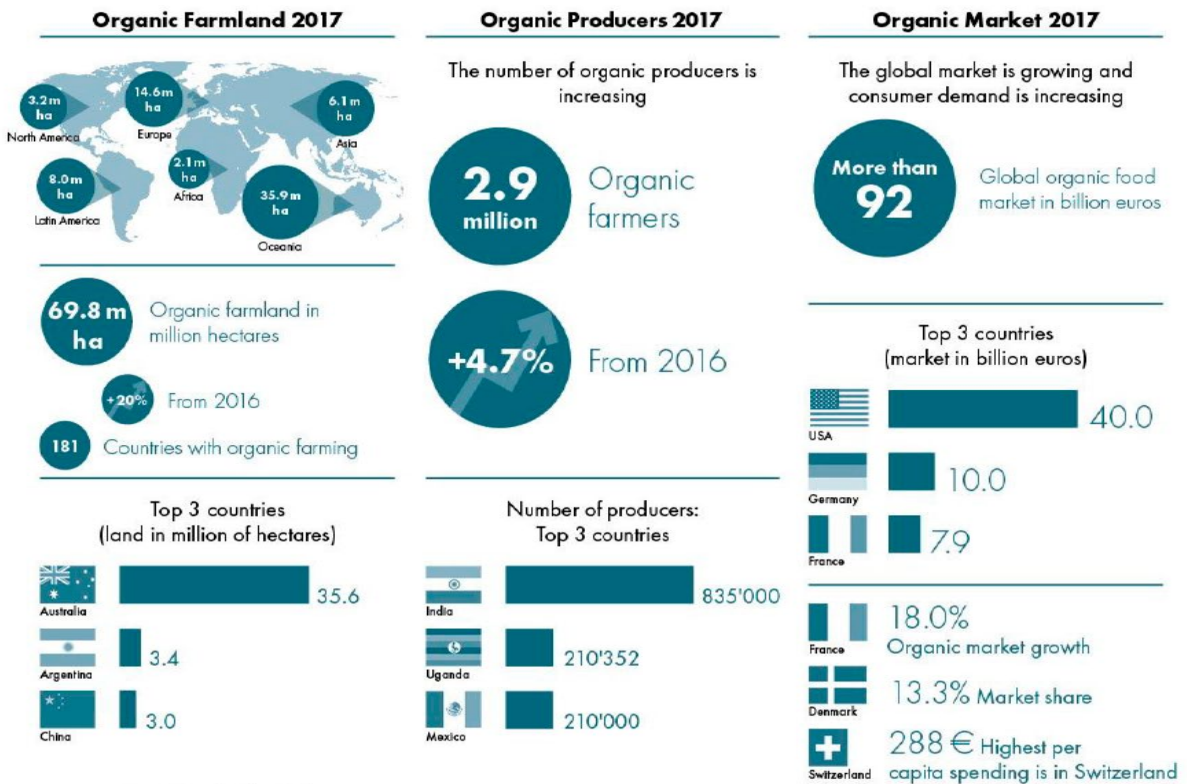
Organic Farmland 2017

3.2m ha
North America

14.6m ha
Europe

6.1m ha
Asia

8.0m ha
Latin America

2.1m ha
Africa

35.9m ha
Oceania

69.8 m ha Organic farmland in million hectares

+20% From 2016

181 Countries with organic farming

Top 3 countries
(land in million of hectares)

Australia 35.6
Argentina 3.4
China 3.0

Organic Producers 2017

The number of organic producers is increasing

2.9 million Organic farmers

+4.7% From 2016

Number of producers:
Top 3 countries

India 835'000
Uganda 210'352
Mexico 210'000

Organic Market 2017

The global market is growing and consumer demand is increasing

More than 92 Global organic food market in billion euros

Top 3 countries
(market in billion euros)

USA 40.0
Germany 10.0
France 7.9

France 18.0% Organic market growth

Denmark 13.3% Market share

Switzerland 288 € Highest per capita spending is in Switzerland